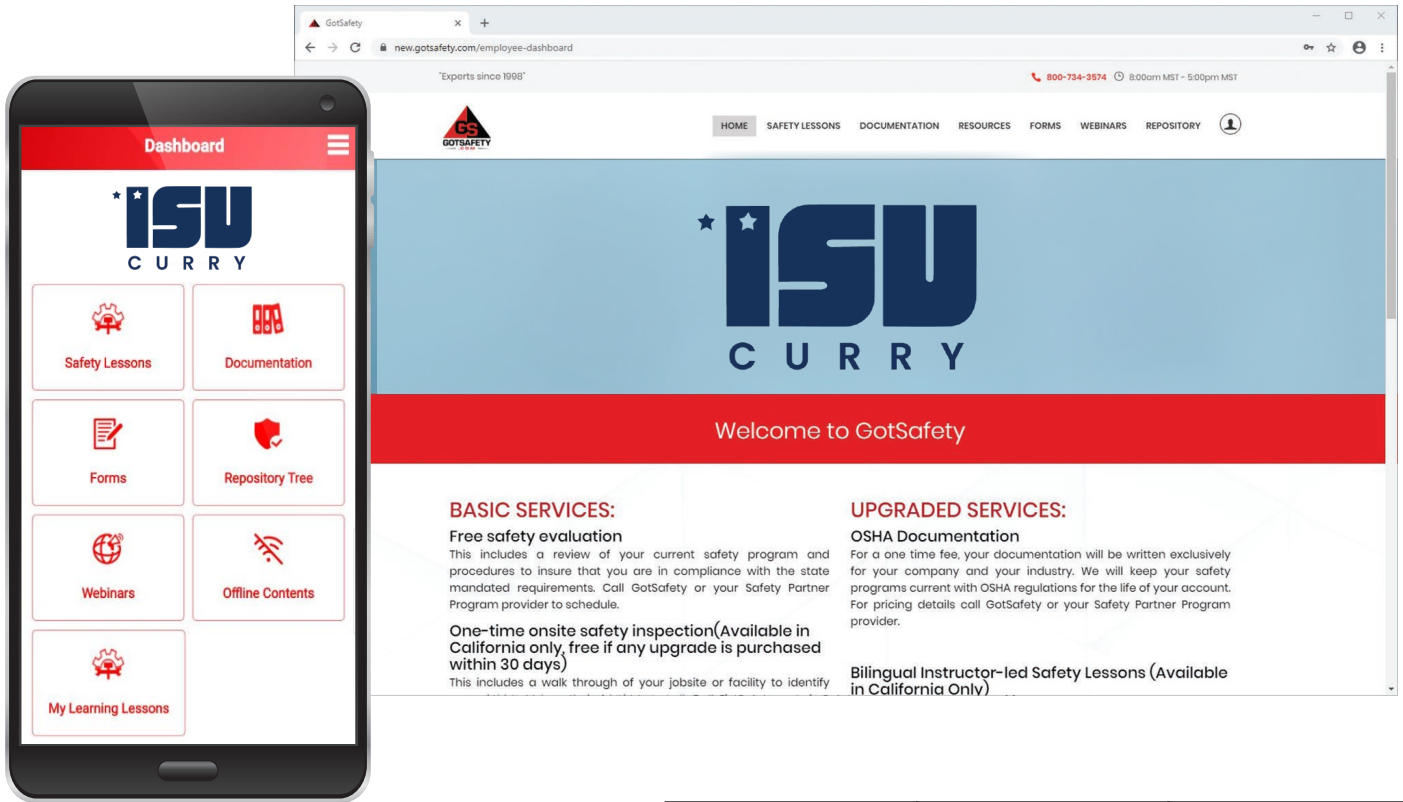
Dashboard

ISU
CURRY

Safety Lessons

Documentation

Forms

Repository Tree

Webinars

Offline Contents

My Learning Lessons

GotSafety ×  +

new.gotsafety.com/employee-dashboard

"Experts since 1998"

800-734-3574  8:00am MST - 5:00pm MST

GS GOTSAFETY

HOME  SAFETY LESSONS  DOCUMENTATION  RESOURCES  FORMS  WEBINARS  REPOSITORY

ISU
CURRY

Welcome to GotSafety

BASIC SERVICES:

Free safety evaluation

This includes a review of your current safety program and procedures to insure that you are in compliance with the state mandated requirements. Call GotSafety or your Safety Partner Program provider to schedule.

One-time onsite safety inspection(Available in California only, free if any upgrade is purchased within 30 days)

This includes a walk through of your jobsite or facility to identify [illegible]

UPGRADED SERVICES:

OSHA Documentation

For a one time fee, your documentation will be written exclusively for your company and your industry. We will keep your safety programs current with OSHA regulations for the life of your account. For pricing details call GotSafety or your Safety Partner Program provider.

Bilingual Instructor-led Safety Lessons (Available in California Only)